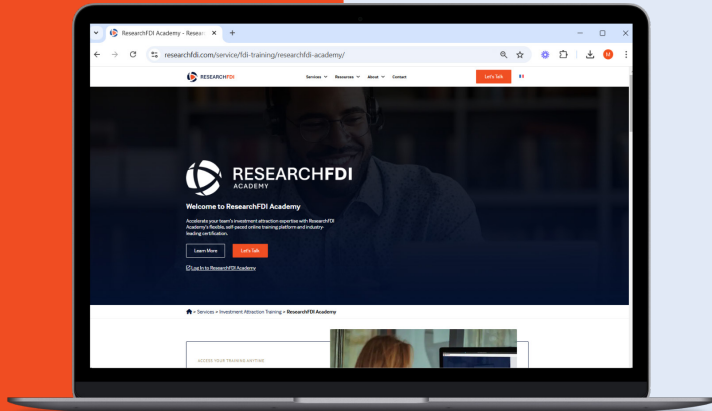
ResearchFDI Academy - Resear ×  +

researchfdi.com/service/fdi-training/researchfdi-academy/

RESEARCHFDI

Services  Resources  About  Contact

Let's Talk

RESEARCHFDI ACADEMY

Welcome to ResearchFDI Academy

Accelerate your team's investment attraction expertise with ResearchFDI Academy's flexible, self-paced online training platform and industry-leading certification.

Learn More

Let's Talk

Log In to ResearchFDI Academy

» Services » Investment Attraction Training » ResearchFDI Academy

ACCESS YOUR TRAINING ANYTIME